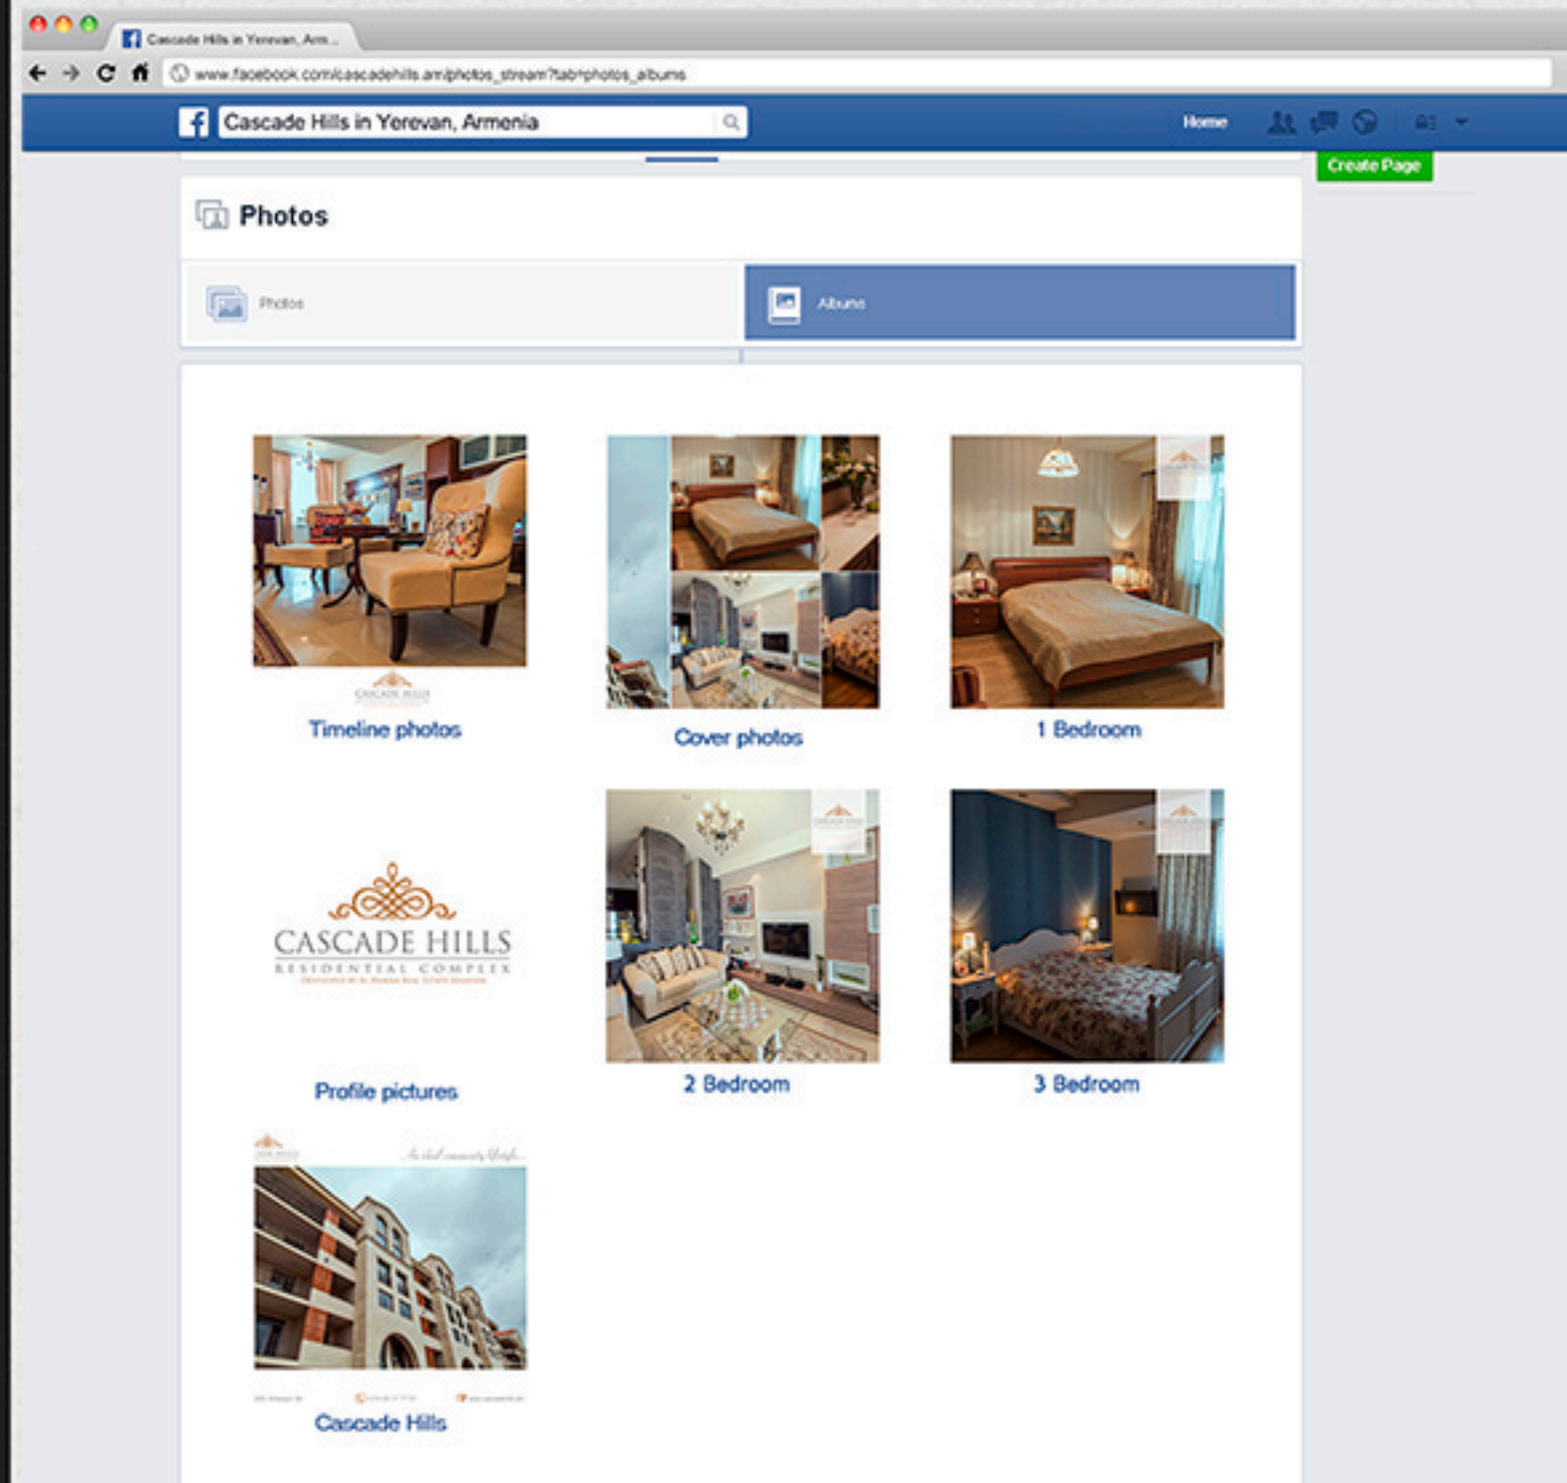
Cascade Hills in Yerevan, Arm...

www.facebook.com/cascadehills.am/photos_stream?tab=photos_albums

Cascade Hills in Yerevan, Armenia

Home

Create Page

Photos

Photos

Albums

Timeline photos

Cover photos

1 Bedroom

CASCADE HILLS
RESIDENTIAL COMPLEX

Profile pictures

2 Bedroom

3 Bedroom

Cascade Hills